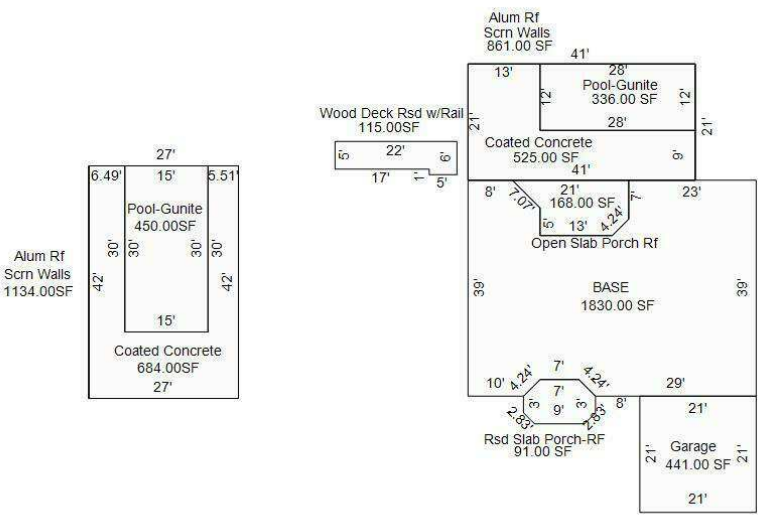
27'
6.49'
15'
5.51'
Pool-Gunite
450.00SF
30'
30'
30'
42'
42'
15'
Alum Rf
Scrn Walls
1134.00SF
Coated Concrete
684.00SF
27'

Alum Rf
Scrn Walls
861.00 SF
41'
13'
28'
Pool-Gunite
336.00 SF
12'
12'
21'
28'
21'
Coated Concrete
525.00 SF
9'
41'

Wood Deck Rsd w/Rail
115.00SF
5'
22'
6'
17'
1'
5'

8'
7.07'
21'
168.00 SF
7'
23'
5'
13'
4.24'
Open Slab Porch Rf

39'
BASE
1830.00 SF
39'

7'
10'
4.24'
4.24'
29'
7'
3'
3'
9'
8'
2.83'
2.83'
Rsd Slab Porch-RF
91.00 SF

21'
21'
Garage
441.00 SF
21'
21'